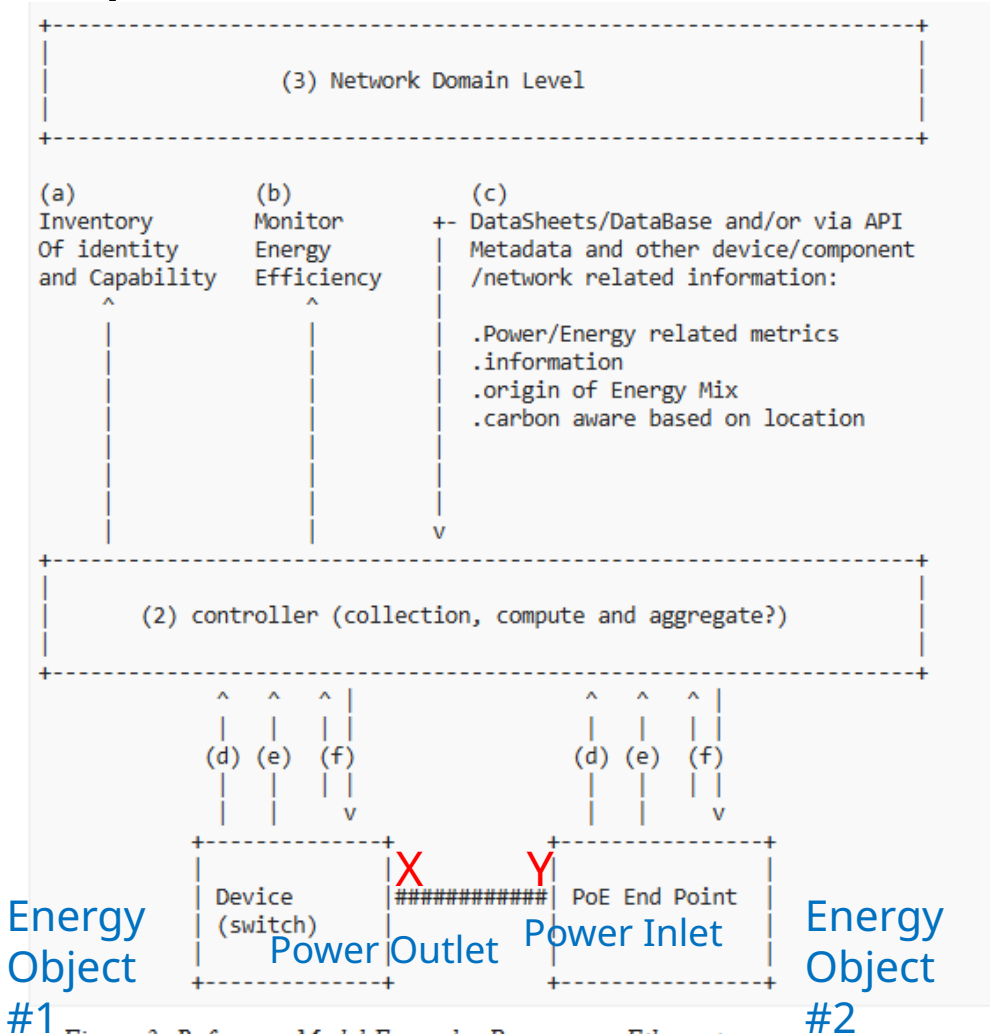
(3) Network Domain Level

(a) Inventory Of identity and Capability

(b) Monitor Energy Efficiency

(c) DataSheets/DataBase and/or via API Metadata and other device/component /network related information:

.Power/Energy related metrics
.information
.origin of Energy Mix
.carbon aware based on location

(2) controller (collection, compute and aggregate?)

(d) (e) (f)

(d) (e) (f)

X ############ Y

Device (switch)

PoE End Point

Energy Object #1

Power Outlet

Power Inlet

Energy Object #2

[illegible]